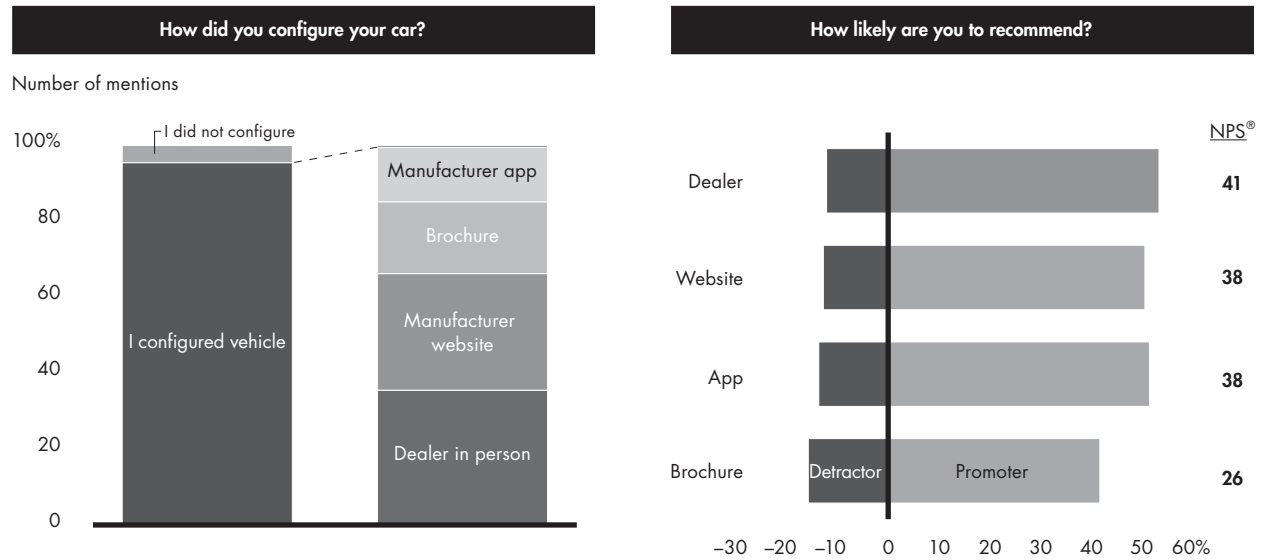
How did you configure your car?

Number of mentions

100%
80
60
40
20
0

I did not configure

I configured vehicle

Manufacturer app
Brochure
Manufacturer website
Dealer in person

How likely are you to recommend?

NPS®

Dealer 41
Website 38
App 38
Brochure 26

Detractor
Promoter

–30 –20 –10 0 10 20 30 40 50 60%